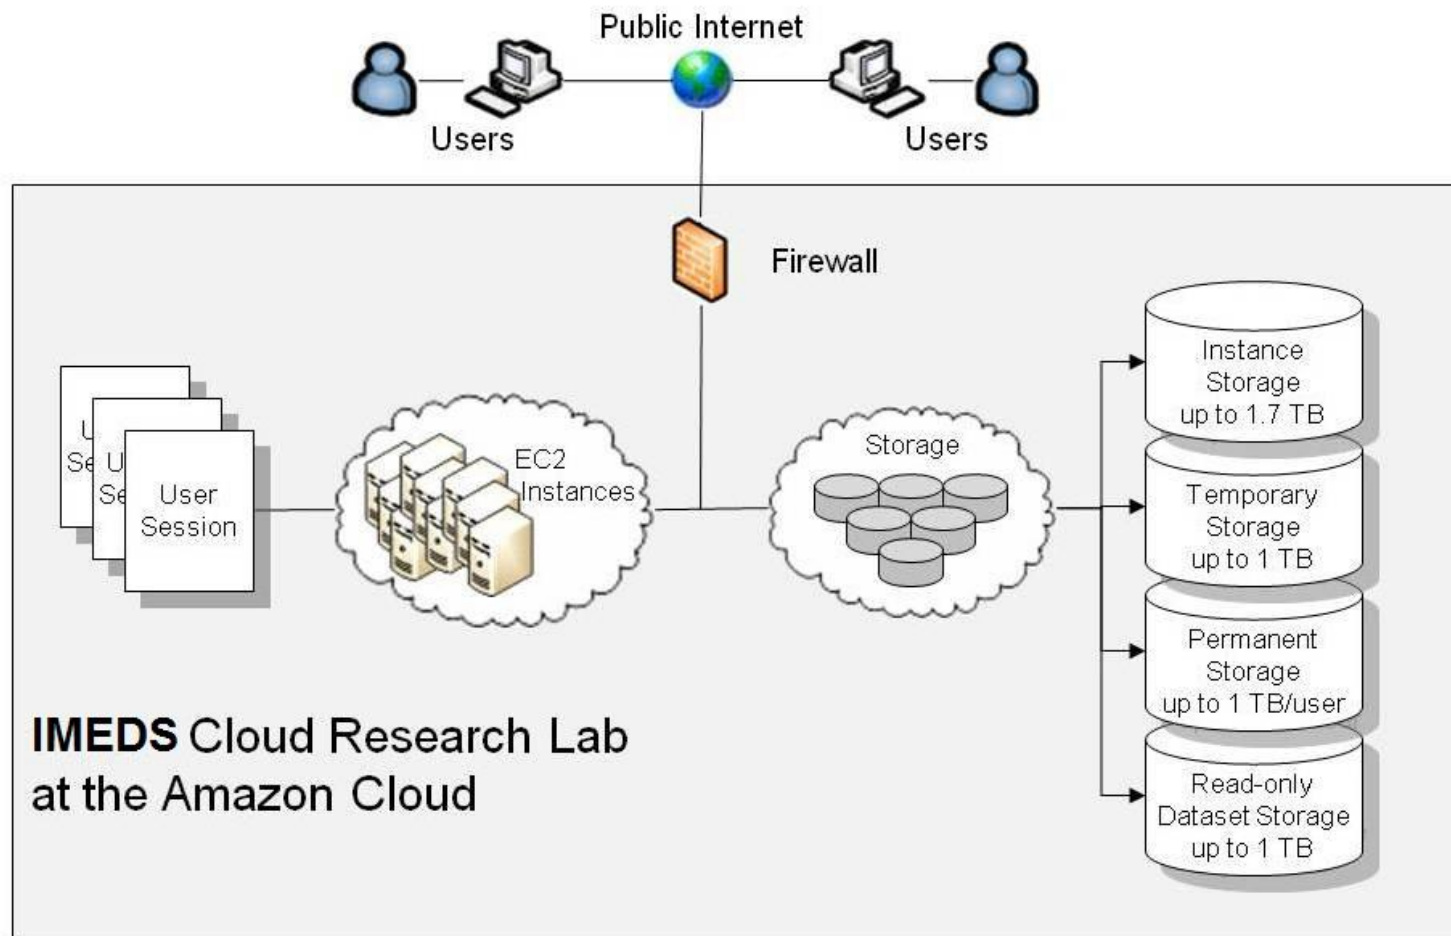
Public Internet

Users

Users

Firewall

U
Se U
Se User Session

EC2 Instances

Storage

Instance Storage up to 1.7 TB

Temporary Storage up to 1 TB

Permanent Storage up to 1 TB/user

Read-only Dataset Storage up to 1 TB

IMEDS Cloud Research Lab at the Amazon Cloud